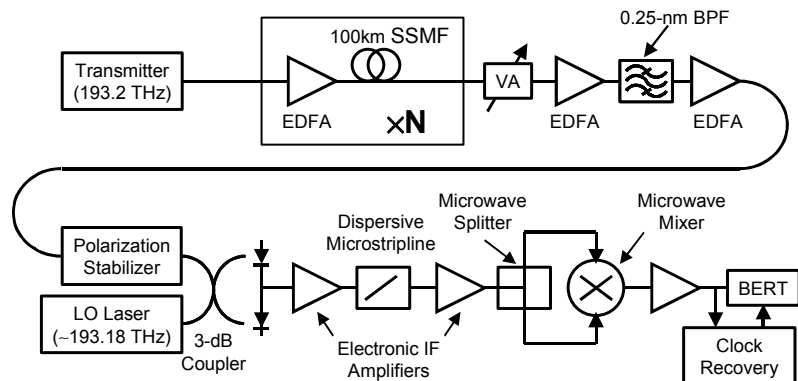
Transmitter
(193.2 THz)

100km SSMF

EDFA

×N

VA

EDFA

0.25-nm BPF

EDFA

Polarization Stabilizer

LO Laser
(~193.18 THz)

3-dB Coupler

Dispersive Microstripline

Electronic IF Amplifiers

Microwave Splitter

Microwave Mixer

BERT

Clock Recovery